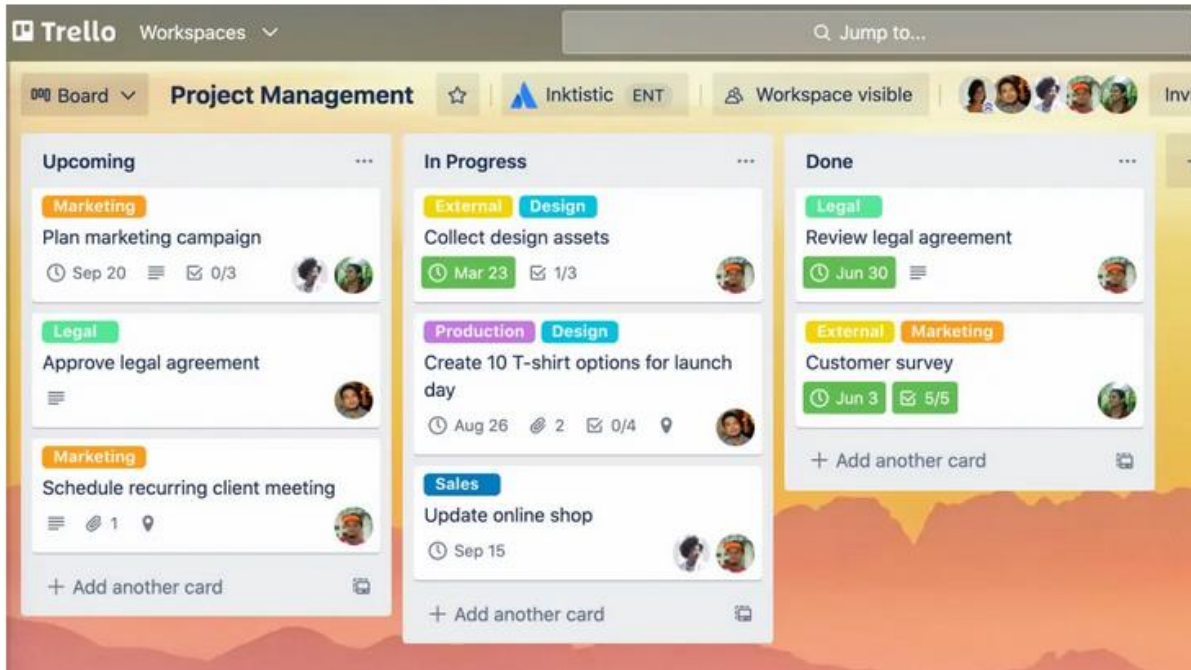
Trello Workspaces

Jump to...

Board

Project Management

Inktistic ENT

Workspace visible

Inv

Upcoming

Marketing

Plan marketing campaign

Sep 20 0/3

Legal

Approve legal agreement

Marketing

Schedule recurring client meeting

1

+ Add another card

In Progress

External Design

Collect design assets

Mar 23 1/3

Production Design

Create 10 T-shirt options for launch day

Aug 26 2 0/4

Sales

Update online shop

Sep 15

+ Add another card

Done

Legal

Review legal agreement

Jun 30

External Marketing

Customer survey

Jun 3 5/5

+ Add another card